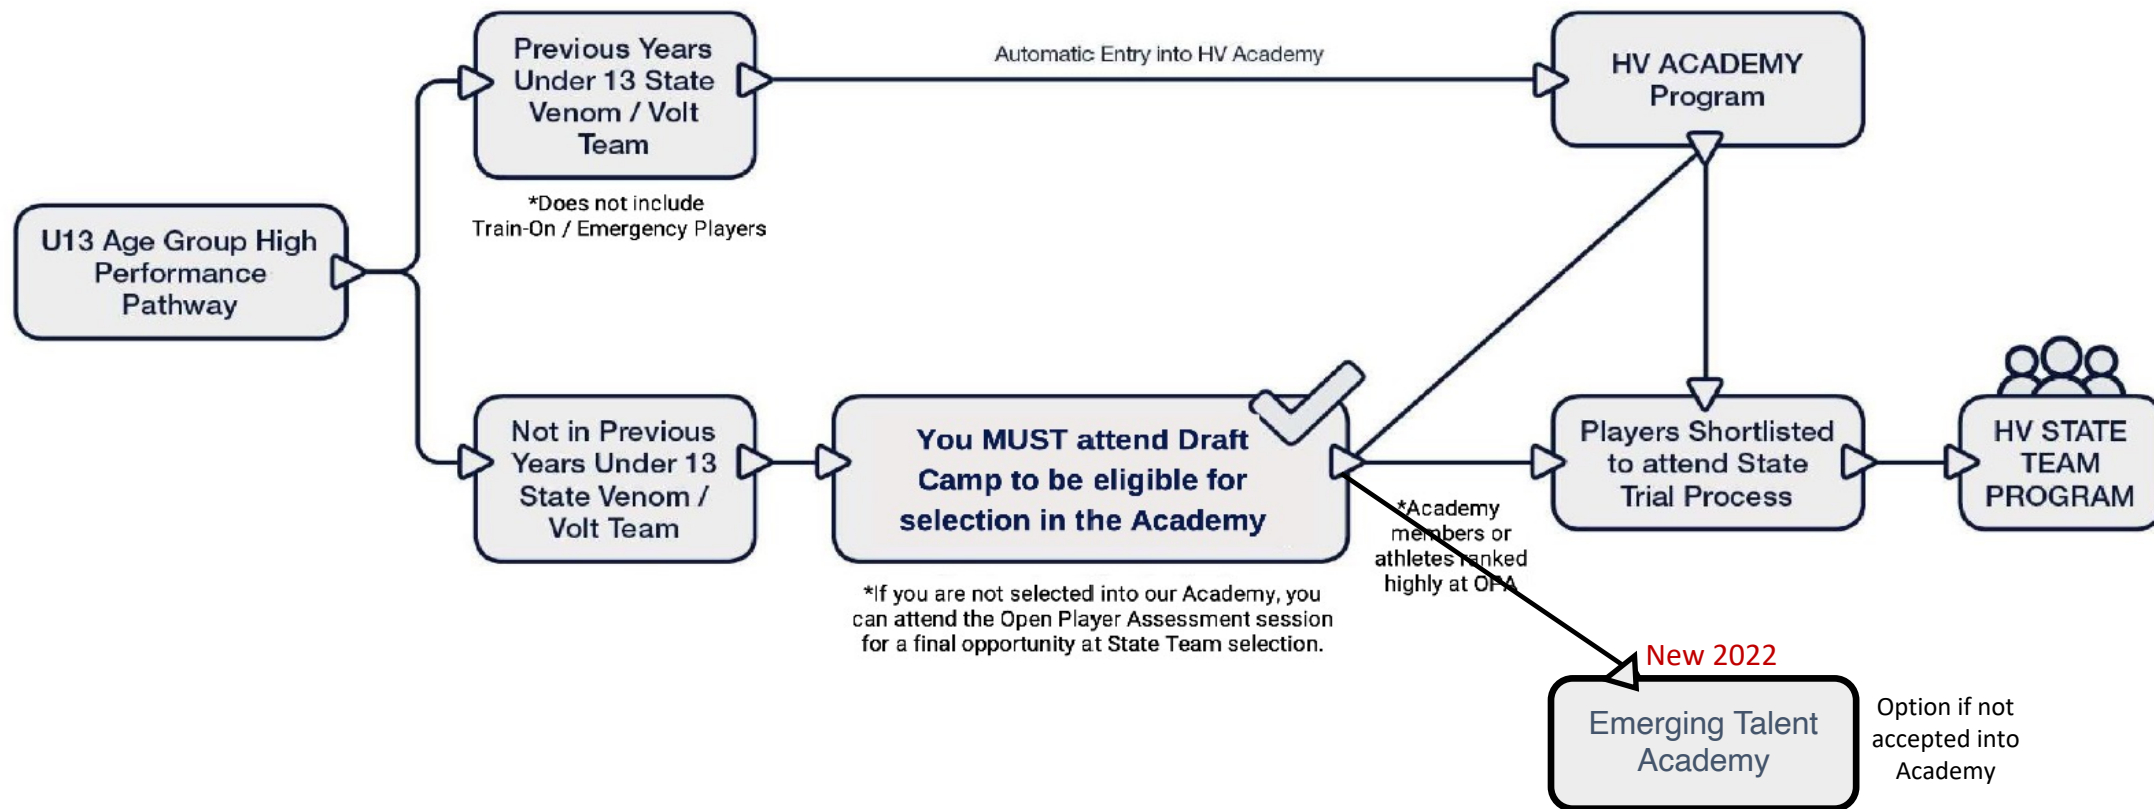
U13 Age Group High Performance Pathway

Previous Years Under 13 State Venom / Volt Team

*Does not include Train-On / Emergency Players

Automatic Entry into HV Academy

HV ACADEMY Program

Not in Previous Years Under 13 State Venom / Volt Team

You MUST attend Draft Camp to be eligible for selection in the Academy

*If you are not selected into our Academy, you can attend the Open Player Assessment session for a final opportunity at State Team selection.

*Academy members or athletes ranked highly at OPA

Players Shortlisted to attend State Trial Process

HV STATE TEAM PROGRAM

New 2022

Emerging Talent Academy

Option if not accepted into Academy